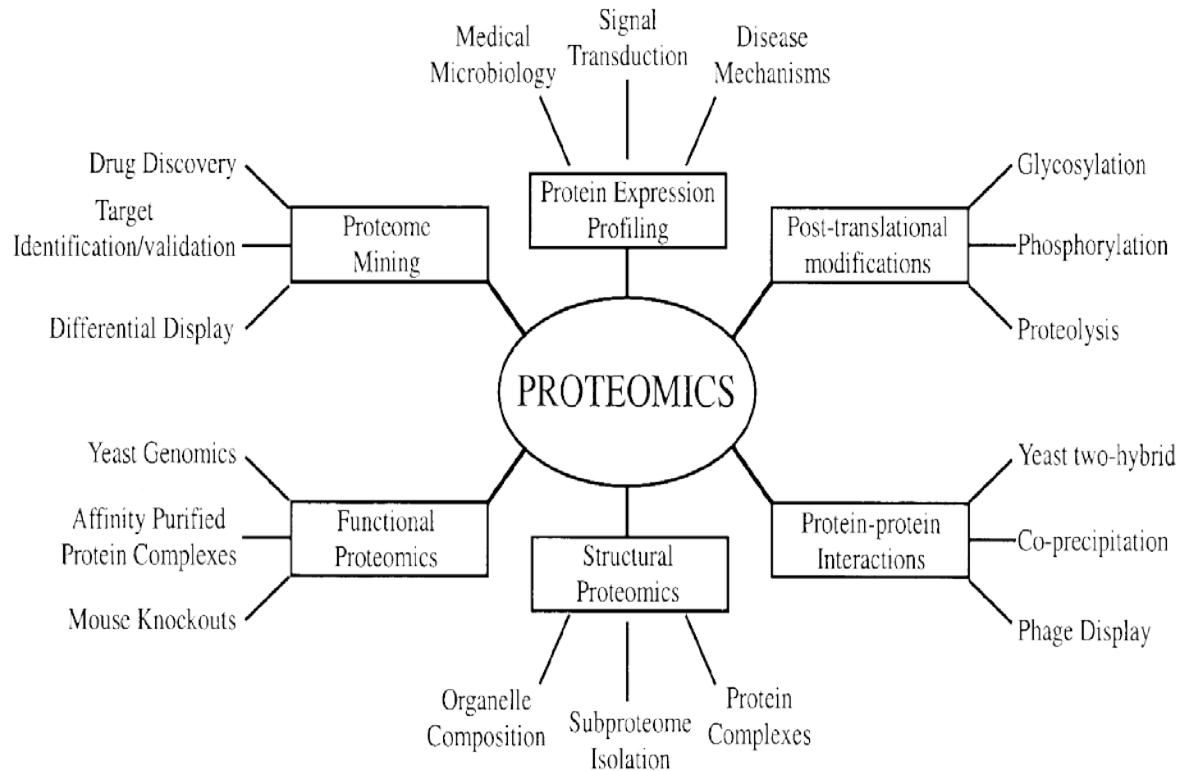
Medical Microbiology

Signal Transduction

Disease Mechanisms

Drug Discovery

Target Identification/validation

Differential Display

Proteome Mining

Protein Expression Profiling

Post-translational modifications

Glycosylation

Phosphorylation

Proteolysis

PROTEOMICS

Yeast Genomics

Affinity Purified Protein Complexes

Mouse Knockouts

Functional Proteomics

Structural Proteomics

Protein-protein Interactions

Yeast two-hybrid

Co-precipitation

Phage Display

Organelle Composition

Subproteome Isolation

Protein Complexes